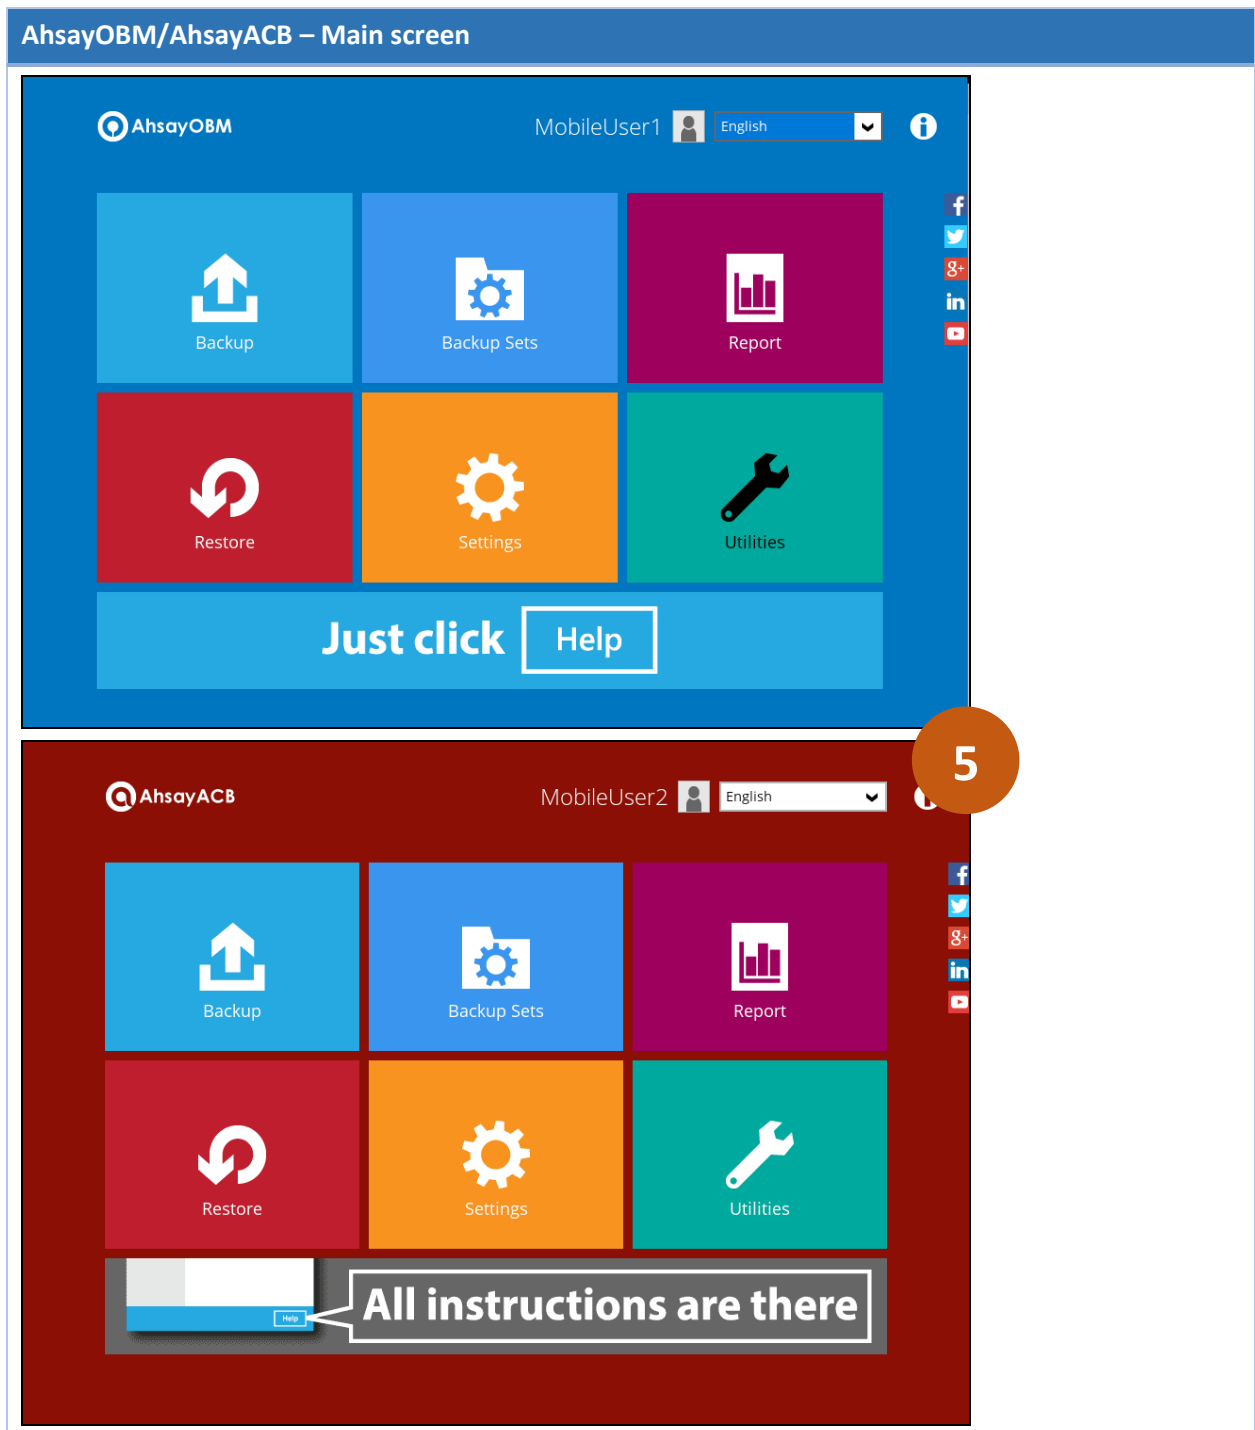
AhsayOBM/AhsayACB – Main screen

AhsayOBM

MobileUser1

English

Backup

Backup Sets

Report

Restore

Settings

Utilities

Just click Help

5

AhsayACB

MobileUser2

English

Backup

Backup Sets

Report

Restore

Settings

Utilities

Help

All instructions are there